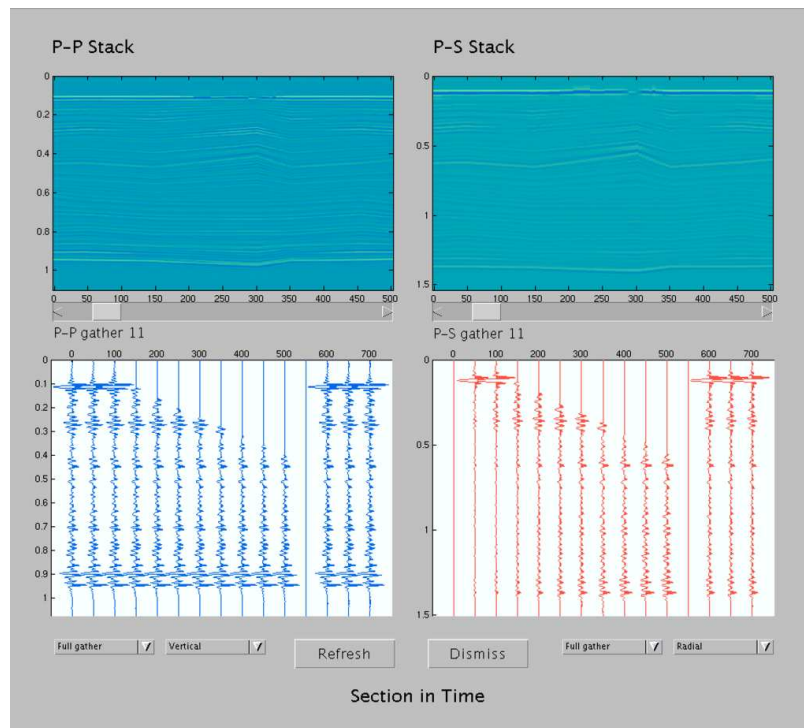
P–P Stack

0
0.2
0.4
0.6
0.8
1

0 50 100 150 200 250 300 350 400 450 500

P–S Stack

0
0.5
1
1.5

0 50 100 150 200 250 300 350 400 450 500

P–P gather 11

0 100 200 300 400 500 600 700

0
0.1
0.2
0.3
0.4
0.5
0.6
0.7
0.8
0.9
1

P–S gather 11

0 100 200 300 400 500 600 700

0
0.5
1
1.5

Full gather
Vertical
Refresh
Dismiss
Full gather
Radial

Section in Time